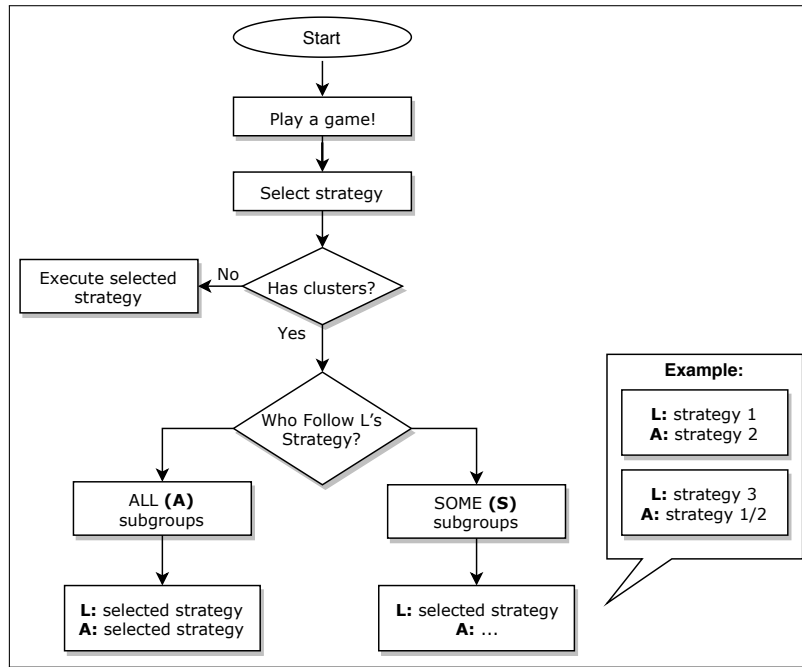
Start

Play a game!

Select strategy

Execute selected strategy

No

Has clusters?

Yes

Who Follow L's Strategy?

ALL **(A)** subgroups

SOME **(S)** subgroups

**L:** selected strategy
**A:** selected strategy

**L:** selected strategy
**A:** ...

**Example:**

**L:** strategy 1
**A:** strategy 2

**L:** strategy 3
**A:** strategy 1/2